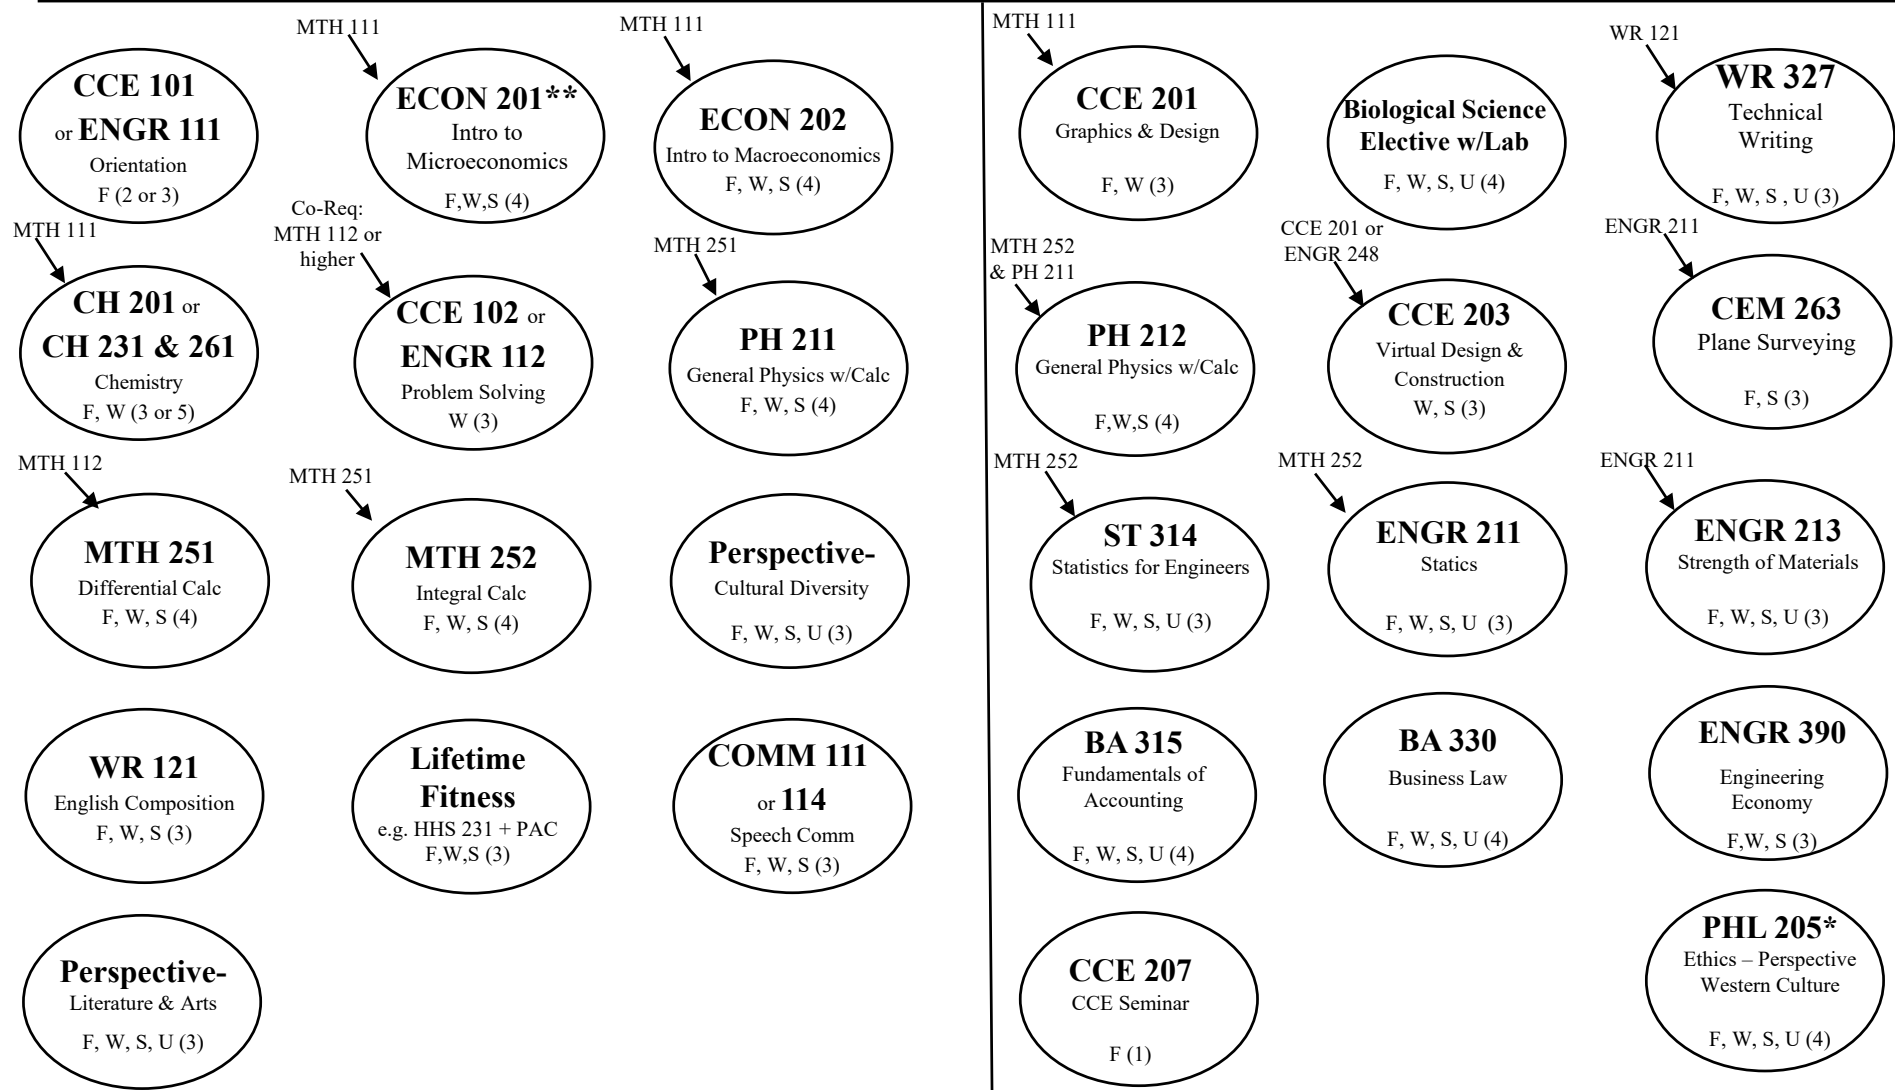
CCE 101 or ENGR 111
Orientation
F (2 or 3)

MTH 111
ECON 201**
Intro to Microeconomics
F,W,S (4)

MTH 111
ECON 202
Intro to Macroeconomics
F, W, S (4)

MTH 111
CH 201 or CH 231 & 261
Chemistry
F, W (3 or 5)

Co-Req: MTH 112 or higher
CCE 102 or ENGR 112
Problem Solving
W (3)

MTH 251
PH 211
General Physics w/Calc
F, W, S (4)

MTH 112
MTH 251
Differential Calc
F, W, S (4)

MTH 251
MTH 252
Integral Calc
F, W, S (4)

Perspective-
Cultural Diversity
F, W, S, U (3)

WR 121
English Composition
F, W, S (3)

Lifetime Fitness
e.g. HHS 231 + PAC
F,W,S (3)

COMM 111 or 114
Speech Comm
F, W, S (3)

Perspective-
Literature & Arts
F, W, S, U (3)

MTH 111
CCE 201
Graphics & Design
F, W (3)

Biological Science Elective w/Lab
F, W, S, U (4)

WR 121
WR 327
Technical Writing
F, W, S , U (3)

MTH 252 & PH 211
PH 212
General Physics w/Calc
F,W,S (4)

CCE 201 or ENGR 248
CCE 203
Virtual Design & Construction
W, S (3)

ENGR 211
CEM 263
Plane Surveying
F, S (3)

MTH 252
ST 314
Statistics for Engineers
F, W, S, U (3)

MTH 252
ENGR 211
Statics
F, W, S, U (3)

ENGR 211
ENGR 213
Strength of Materials
F, W, S, U (3)

BA 315
Fundamentals of Accounting
F, W, S, U (4)

BA 330
Business Law
F, W, S, U (4)

ENGR 390
Engineering Economy
F,W, S (3)

CCE 207
CCE Seminar
F (1)

PHL 205*
Ethics – Perspective Western Culture
F, W, S, U (4)